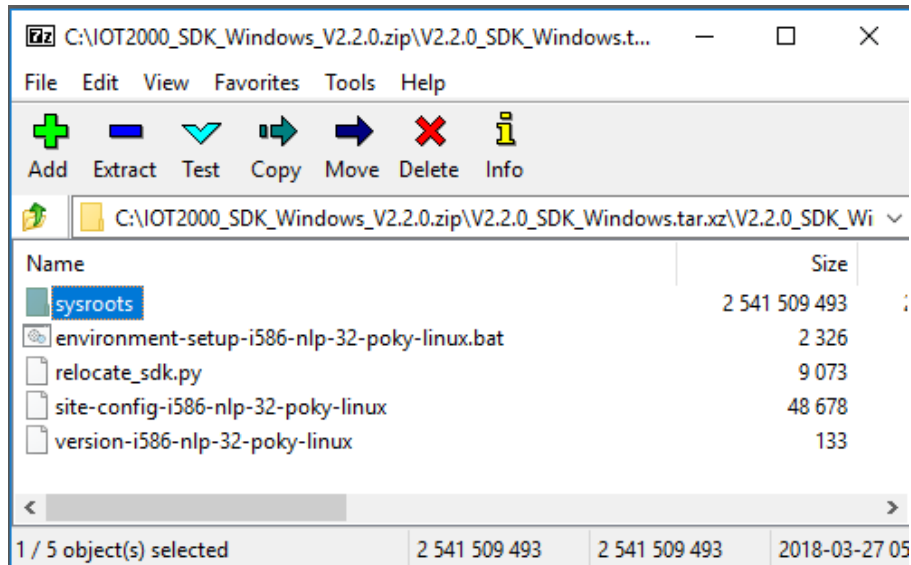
7z C:\IOT2000_SDK_Windows_V2.2.0.zip\V2.2.0_SDK_Windows.t...

File Edit View Favorites Tools Help

Add Extract Test Copy Move Delete Info

C:\IOT2000_SDK_Windows_V2.2.0.zip\V2.2.0_SDK_Windows.tar.xz\V2.2.0_SDK_Wi

| Name | Size |
|---|---|
| sysroots | 2 541 509 493 |
| environment-setup-i586-nlp-32-poky-linux.bat | 2 326 |
| relocate_sdk.py | 9 073 |
| site-config-i586-nlp-32-poky-linux | 48 678 |
| version-i586-nlp-32-poky-linux | 133 |

1 / 5 object(s) selected 2 541 509 493 2 541 509 493 2018-03-27 05